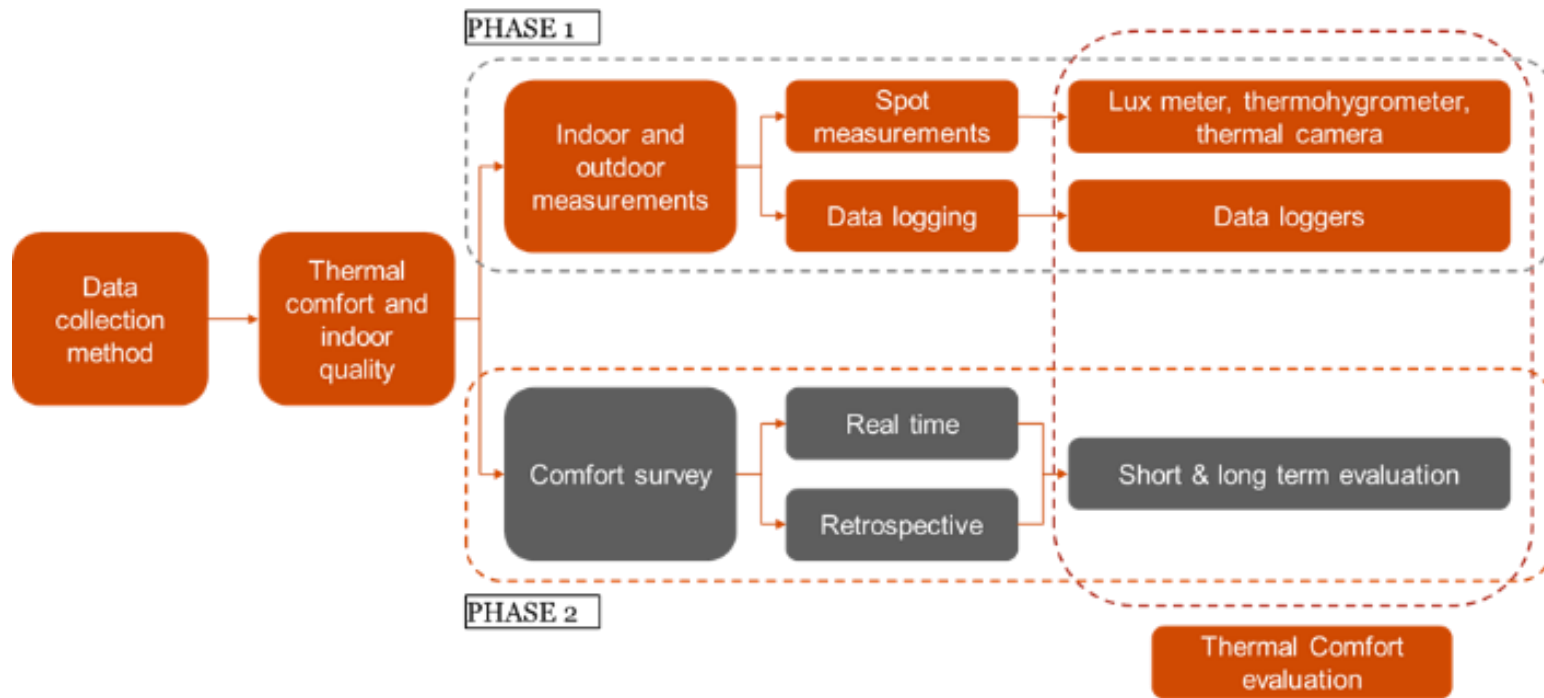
PHASE 1

Data collection method

Thermal comfort and indoor quality

Indoor and outdoor measurements

Spot measurements

Lux meter, thermohygrometer, thermal camera

Data logging

Data loggers

Comfort survey

Real time

Retrospective

Short & long term evaluation

PHASE 2

Thermal Comfort evaluation